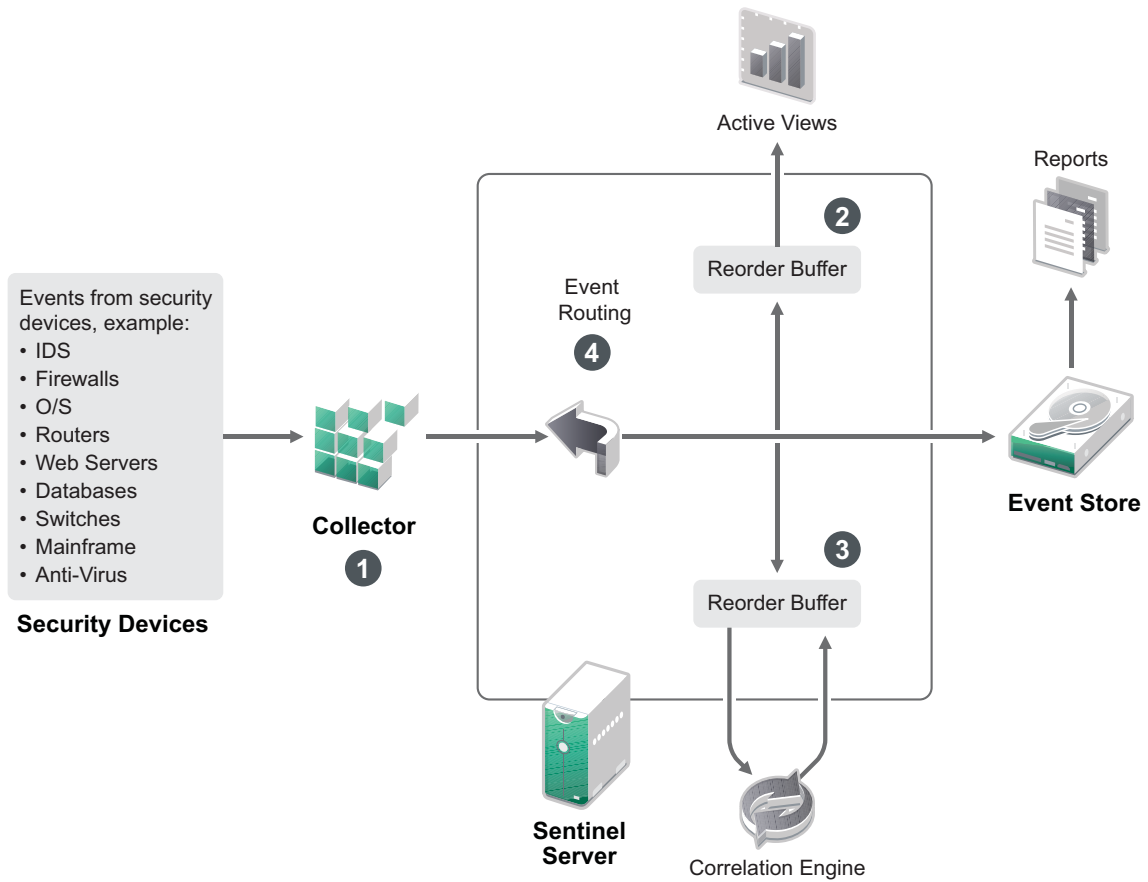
Active Views

Reports

2

Reorder Buffer

Events from security devices, example:
• IDS
• Firewalls
• O/S
• Routers
• Web Servers
• Databases
• Switches
• Mainframe
• Anti-Virus

Security Devices

Event Routing

4

Collector

1

Event Store

3

Reorder Buffer

Sentinel Server

Correlation Engine